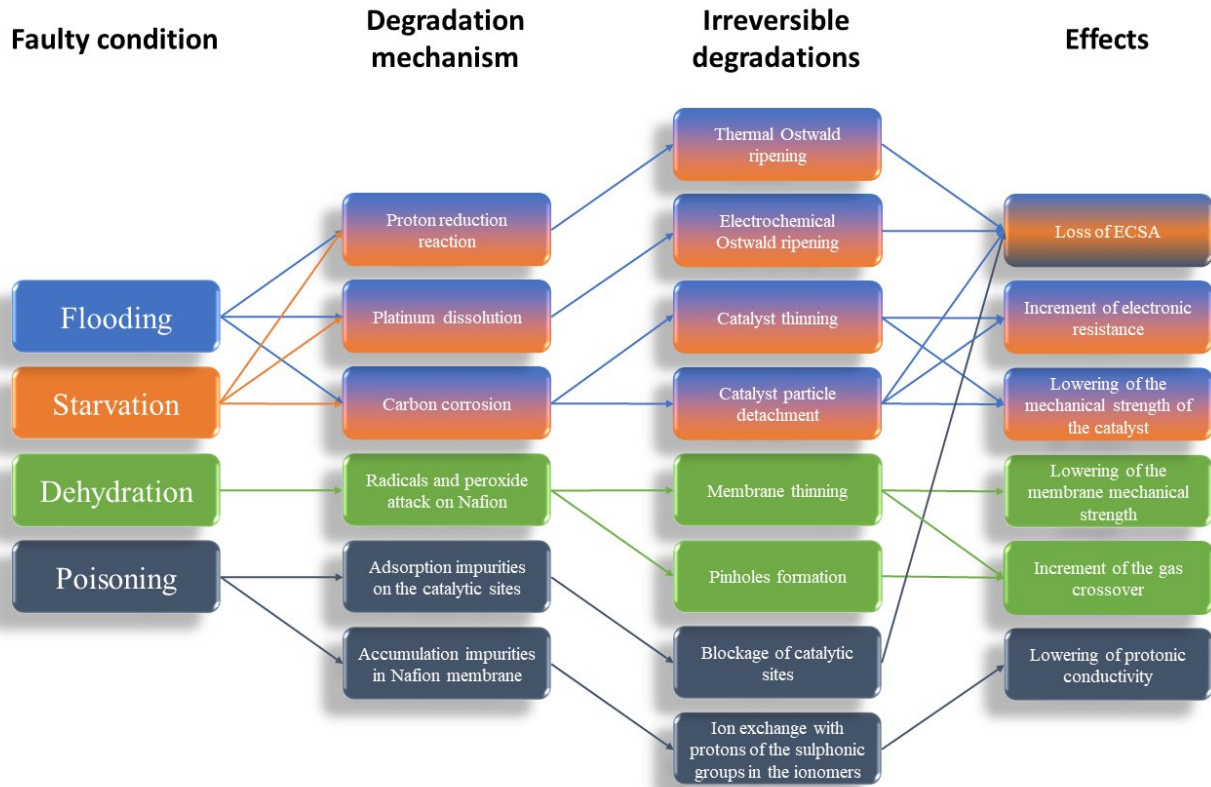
Faulty condition

Degradation mechanism

Irreversible degradations

Effects

Flooding

Starvation

Dehydration

Poisoning

Proton reduction reaction

Platinum dissolution

Carbon corrosion

Radicals and peroxide attack on Nafion

Adsorption impurities on the catalytic sites

Accumulation impurities in Nafion membrane

Thermal Ostwald ripening

Electrochemical Ostwald ripening

Catalyst thinning

Catalyst particle detachment

Membrane thinning

Pinholes formation

Blockage of catalytic sites

Ion exchange with protons of the sulphonic groups in the ionomers

Loss of ECSA

Increment of electronic resistance

Lowering of the mechanical strength of the catalyst

Lowering of the membrane mechanical strength

Increment of the gas crossover

Lowering of protonic conductivity